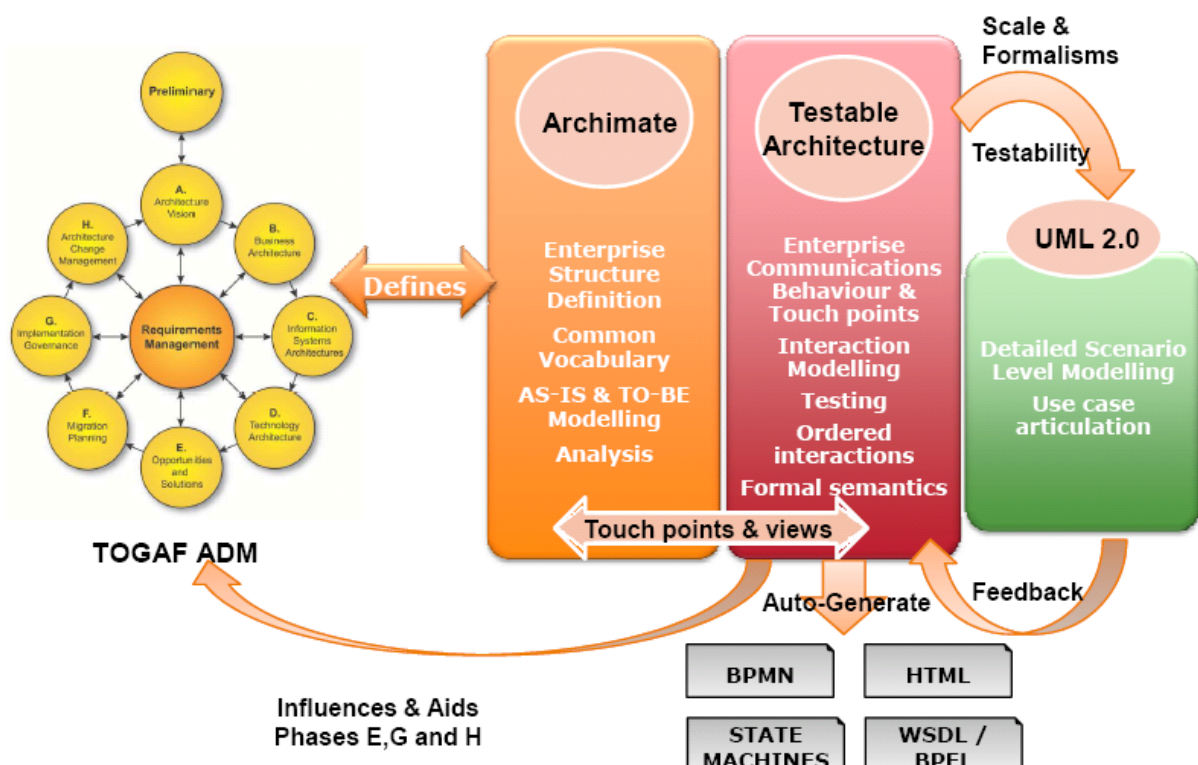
Preliminary

A. Architecture Vision

B. Business Architecture

C. Information Systems Architectures

D. Technology Architecture

E. Opportunities and Solutions

F. Migration Planning

G. Implementation Governance

H. Architecture Change Management

Requirements Management

TOGAF ADM

Defines

Archimate

Enterprise Structure Definition

Common Vocabulary

AS-IS & TO-BE Modelling

Analysis

Testable Architecture

Enterprise Communications Behaviour & Touch points

Interaction Modelling

Testing

Ordered interactions

Formal semantics

Touch points & views

Scale & Formalisms

Testability

UML 2.0

Detailed Scenario Level Modelling

Use case articulation

Feedback

Auto-Generate

BPMN

HTML

STATE MACHINES

WSDL / BPEL

Influences & Aids Phases E,G and H